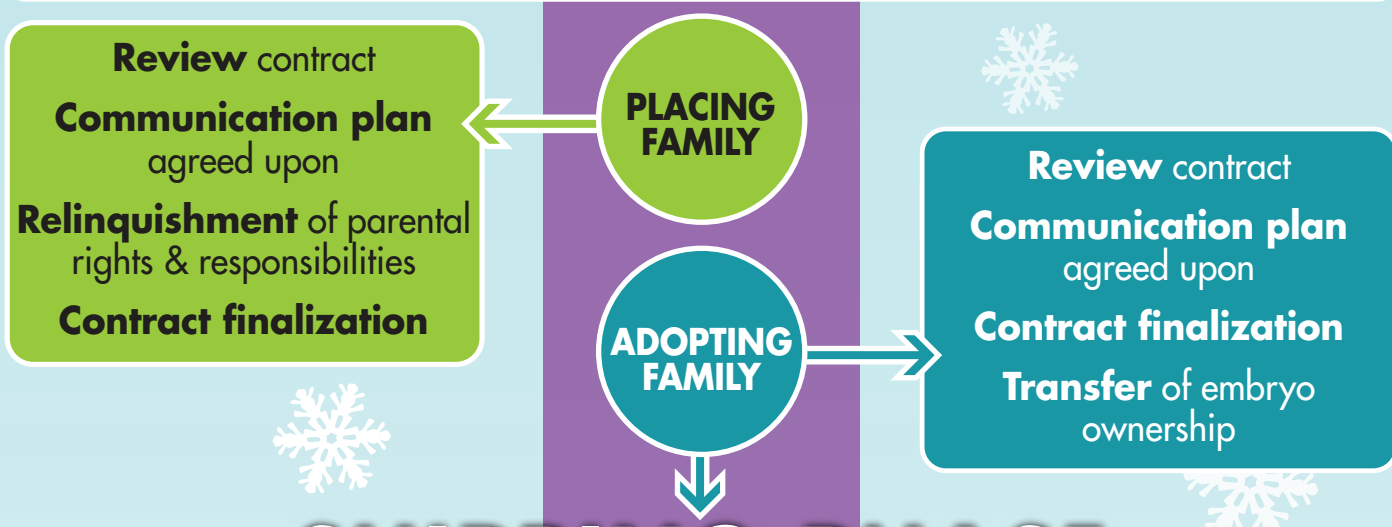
**Review** contract

**Communication plan** agreed upon

**Relinquishment** of parental rights & responsibilities

**Contract finalization**

PLACING FAMILY

ADOPTING FAMILY

**Review** contract

**Communication plan** agreed upon

**Contract finalization**

**Transfer** of embryo ownership

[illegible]